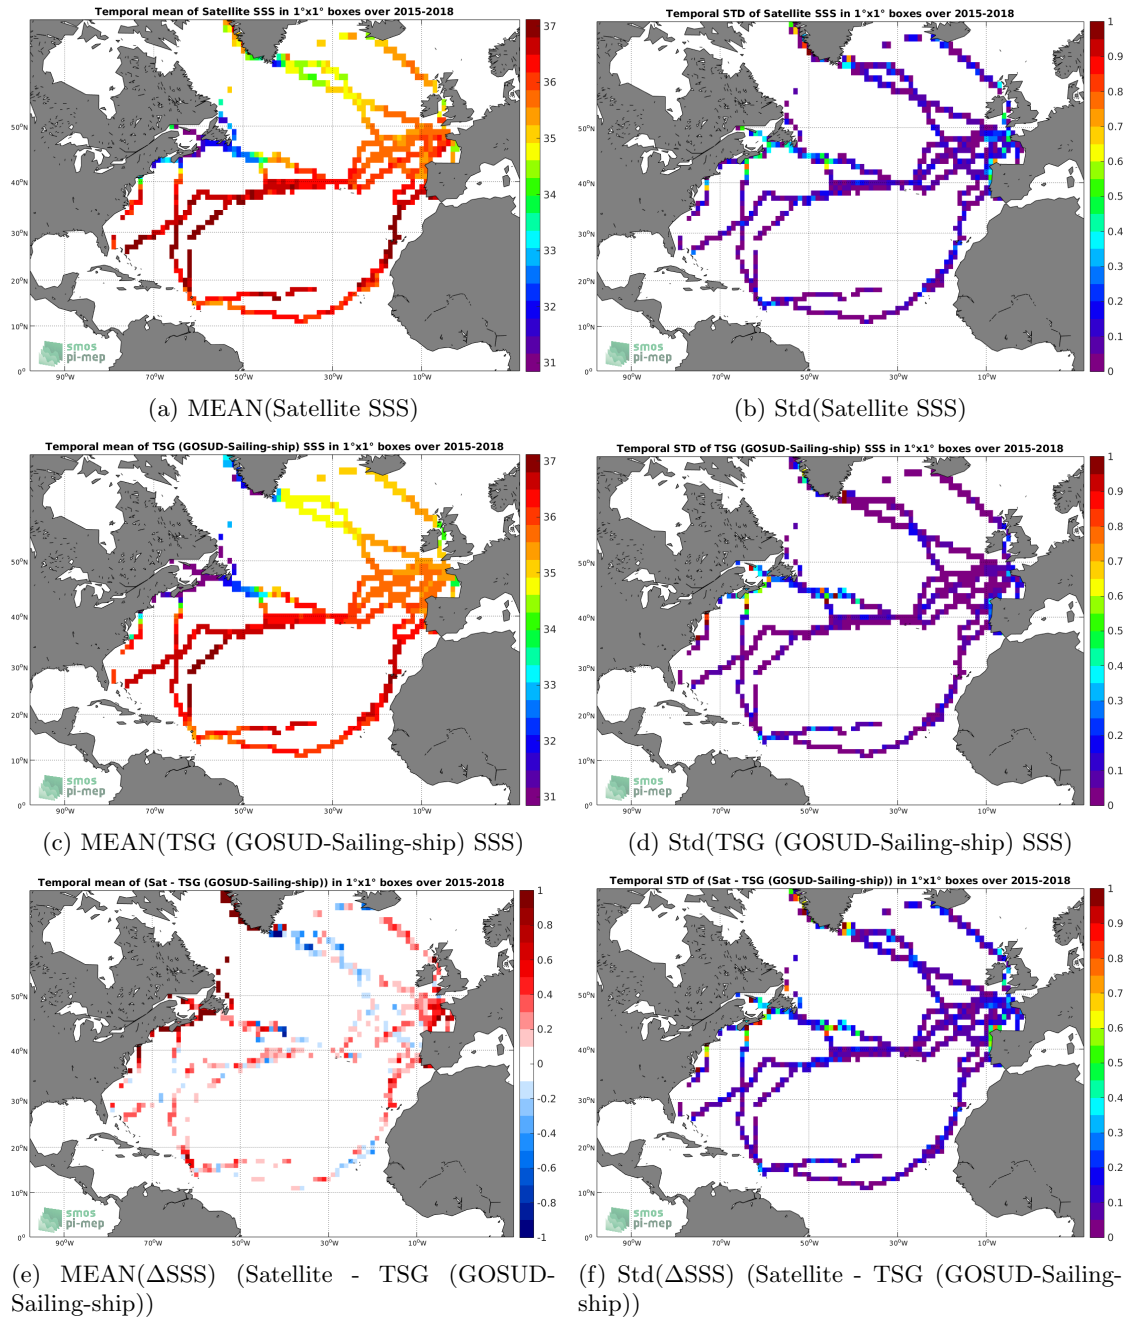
Temporal mean of Satellite SSS in 1°x1° boxes over 2015-2018

37
36
35
34
33
32
31

50°N
40°N
30°N
20°N
10°N
0°

90°W 70°W 50°W 30°W 10°W

smos pi-mep

(a) MEAN(Satellite SSS)

Temporal STD of Satellite SSS in 1°x1° boxes over 2015-2018

1
0.9
0.8
0.7
0.6
0.5
0.4
0.3
0.2
0.1
0

50°N
40°N
30°N
20°N
10°N
0°

90°W 70°W 50°W 30°W 10°W

smos pi-mep

(b) Std(Satellite SSS)

Temporal mean of TSG (GOSUD-Sailing-ship) SSS in 1°x1° boxes over 2015-2018

37
36
35
34
33
32
31

50°N
40°N
30°N
20°N
10°N
0°

90°W 70°W 50°W 30°W 10°W

smos pi-mep

(c) MEAN(TSG (GOSUD-Sailing-ship) SSS)

Temporal STD of TSG (GOSUD-Sailing-ship) SSS in 1°x1° boxes over 2015-2018

1
0.9
0.8
0.7
0.6
0.5
0.4
0.3
0.2
0.1
0

50°N
40°N
30°N
20°N
10°N
0°

90°W 70°W 50°W 30°W 10°W

smos pi-mep

(d) Std(TSG (GOSUD-Sailing-ship) SSS)

Temporal mean of (Sat - TSG (GOSUD-Sailing-ship)) in 1°x1° boxes over 2015-2018

1
0.8
0.6
0.4
0.2
0
-0.2
-0.4
-0.6
-0.8
-1

50°N
40°N
30°N
20°N
10°N
0°

90°W 70°W 50°W 30°W 10°W

smos pi-mep

(e) MEAN($\Delta$SSS) (Satellite - TSG (GOSUD-Sailing-ship))

Temporal STD of (Sat - TSG (GOSUD-Sailing-ship)) in 1°x1° boxes over 2015-2018

1
0.9
0.8
0.7
0.6
0.5
0.4
0.3
0.2
0.1
0

50°N
40°N
30°N
20°N
10°N
0°

90°W 70°W 50°W 30°W 10°W

smos pi-mep

(f) Std($\Delta$SSS) (Satellite - TSG (GOSUD-Sailing-ship))